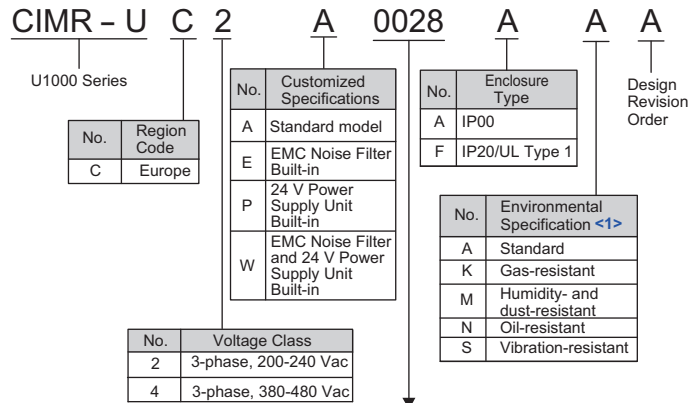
CIMR – U C 2 A 0028 A A A

U1000 Series

| No. | Region Code |
|---|---|
| C | Europe |

| No. | Customized Specifications |
|---|---|
| A | Standard model |
| E | EMC Noise Filter Built-in |
| P | 24 V Power Supply Unit Built-in |
| W | EMC Noise Filter and 24 V Power Supply Unit Built-in |

| No. | Voltage Class |
|---|---|
| 2 | 3-phase, 200-240 Vac |
| 4 | 3-phase, 380-480 Vac |

| No. | Enclosure Type |
|---|---|
| A | IP00 |
| F | IP20/UL Type 1 |

| No. | Environmental Specification <1> |
|---|---|
| A | Standard |
| K | Gas-resistant |
| M | Humidity- and dust-resistant |
| N | Oil-resistant |
| S | Vibration-resistant |

Design Revision Order